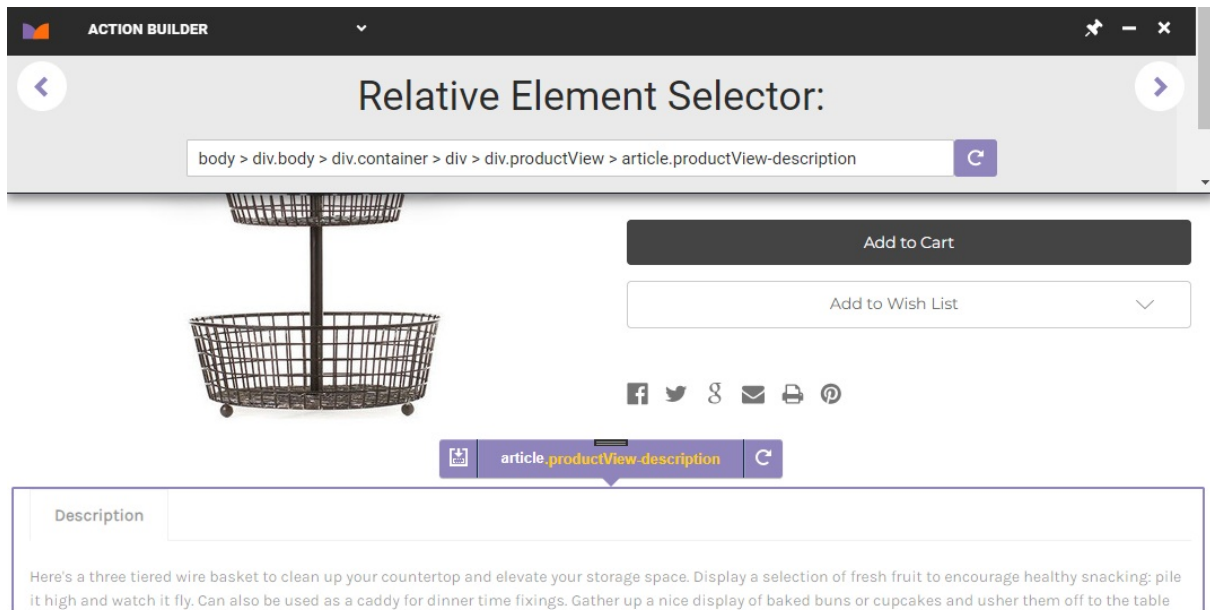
ACTION BUILDER

Relative Element Selector:

body > div.body > div.container > div > div.productView > article.productView-description

Add to Cart

Add to Wish List

article.productView-description

Description

Here's a three tiered wire basket to clean up your countertop and elevate your storage space. Display a selection of fresh fruit to encourage healthy snacking: pile it high and watch it fly. Can also be used as a caddy for dinner time fixings. Gather up a nice display of baked buns or cupcakes and usher them off to the table